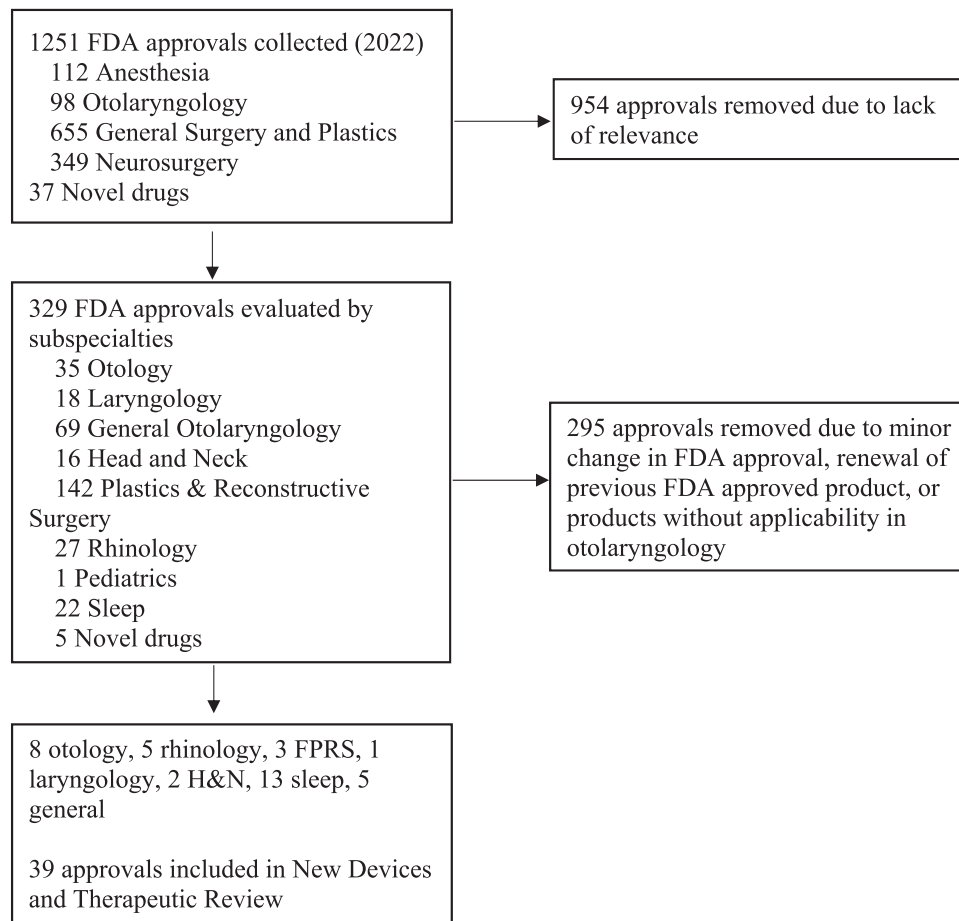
1251 FDA approvals collected (2022)
112 Anesthesia
98 Otolaryngology
655 General Surgery and Plastics
349 Neurosurgery
37 Novel drugs

954 approvals removed due to lack of relevance

329 FDA approvals evaluated by subspecialties
35 Otology
18 Laryngology
69 General Otolaryngology
16 Head and Neck
142 Plastics & Reconstructive Surgery
27 Rhinology
1 Pediatrics
22 Sleep
5 Novel drugs

295 approvals removed due to minor change in FDA approval, renewal of previous FDA approved product, or products without applicability in otolaryngology

8 otology, 5 rhinology, 3 FPRS, 1 laryngology, 2 H&N, 13 sleep, 5 general

39 approvals included in New Devices and Therapeutic Review